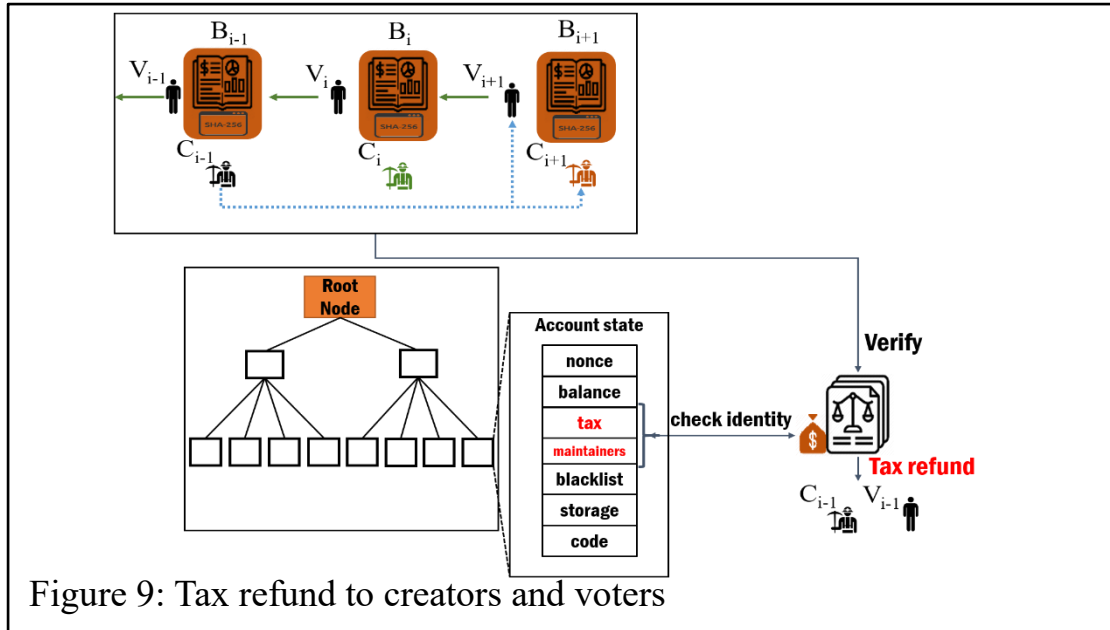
$B_{i-1}$ $B_i$ $B_{i+1}$

$V_{i-1}$ SHA-256 $V_i$ SHA-256 $V_{i+1}$ SHA-256

$C_{i-1}$ $C_i$ $C_{i+1}$

Root Node

Account state

nonce

balance

tax

maintainers

blacklist

storage

code

check identity

Verify

Tax refund

$C_{i-1}$ $V_{i-1}$

Figure 9: Tax refund to creators and voters